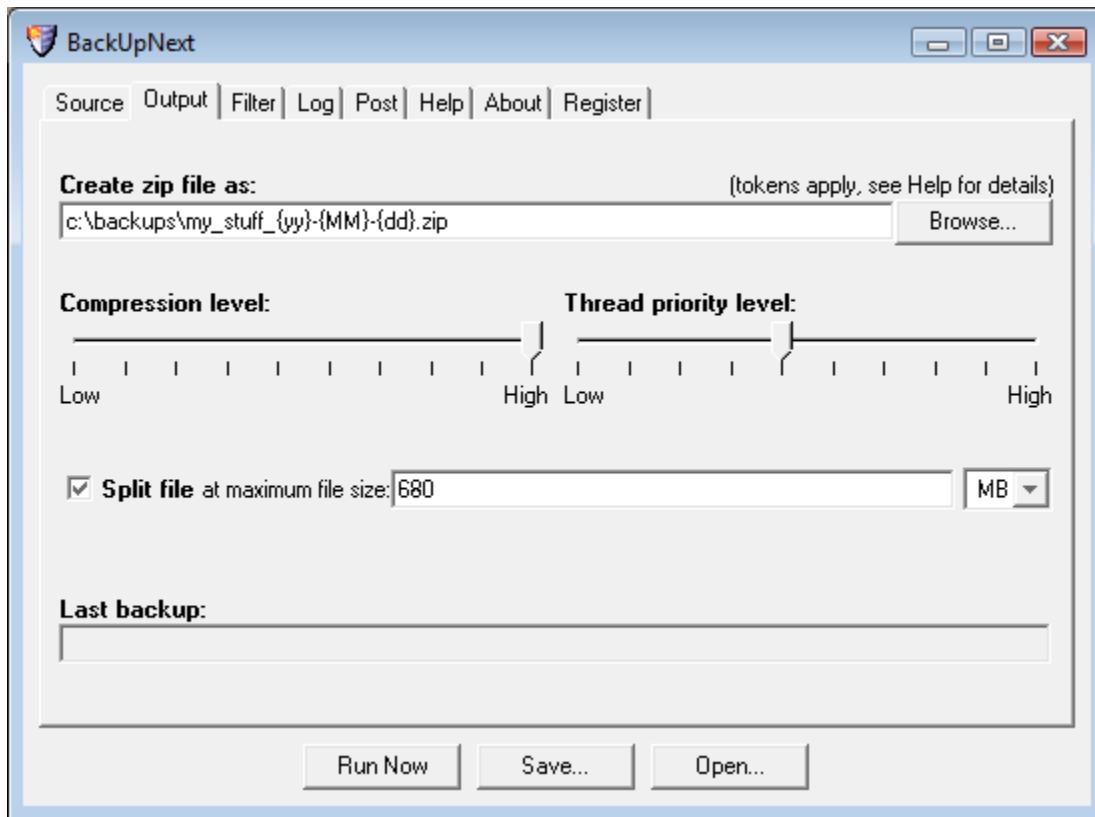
BackUpNext

Source | Output | Filter | Log | Post | Help | About | Register

Create zip file as:
(tokens apply, see Help for details)
c:\backups\my_stuff_{yy}-{MM}-{dd}.zip
Browse...

Compression level:
Low
High

Thread priority level:
Low
High

☑ Split file at maximum file size: 680
MB

Last backup:

Run Now
Save...
Open...